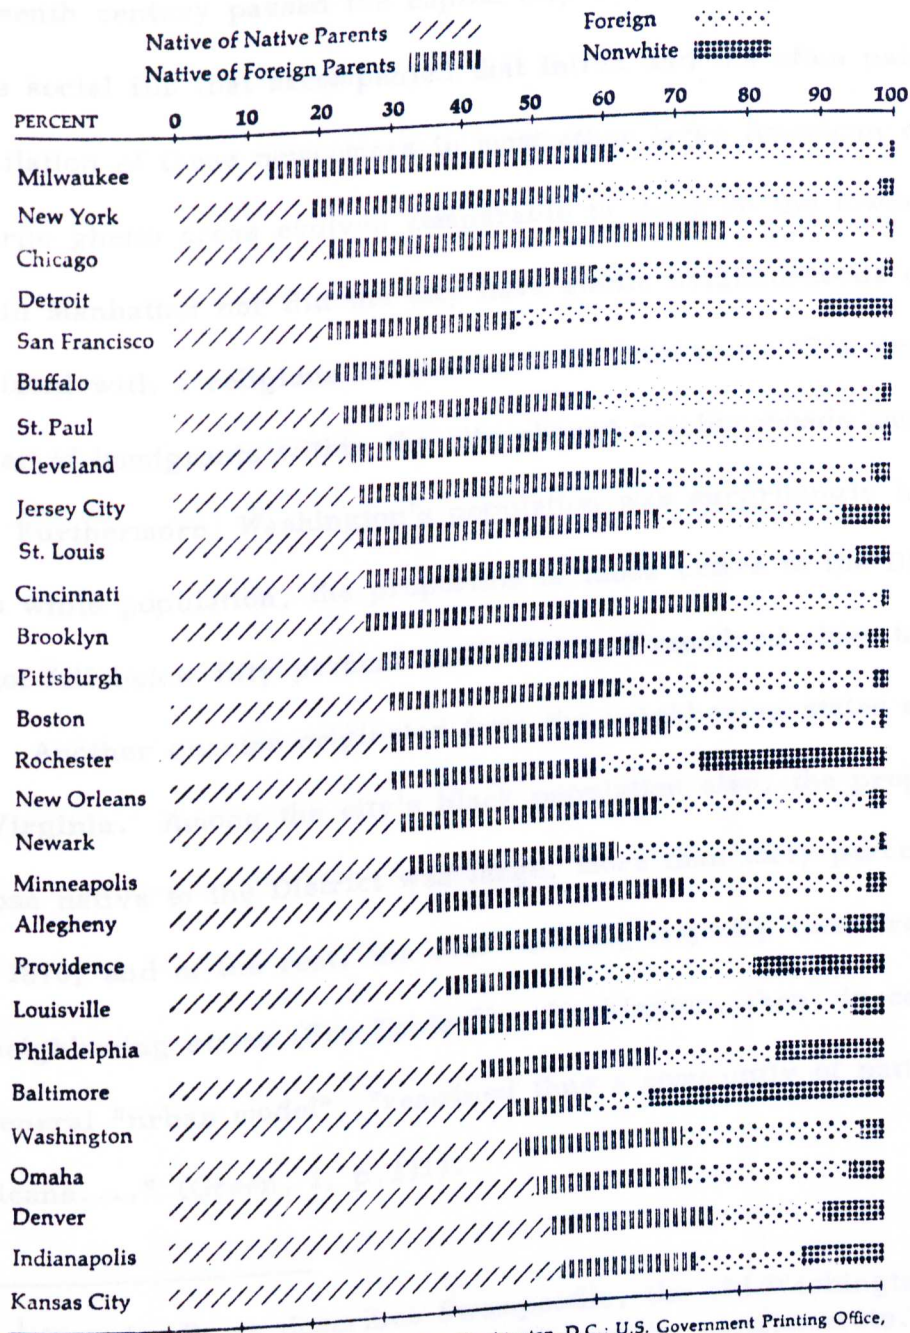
Native of Native Parents
Native of Foreign Parents
Foreign
Nonwhite

PERCENT 0 10 20 30 40 50 60 70 80 90 100

Milwaukee
New York
Chicago
Detroit
San Francisco
Buffalo
St. Paul
Cleveland
Jersey City
St. Louis
Cincinnati
Brooklyn
Pittsburgh
Boston
Rochester
New Orleans
Newark
Minneapolis
Allegheny
Providence
Louisville
Philadelphia
Baltimore
Washington
Omaha
Denver
Indianapolis
Kansas City

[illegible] D.C.: U.S. Government Printing Office,